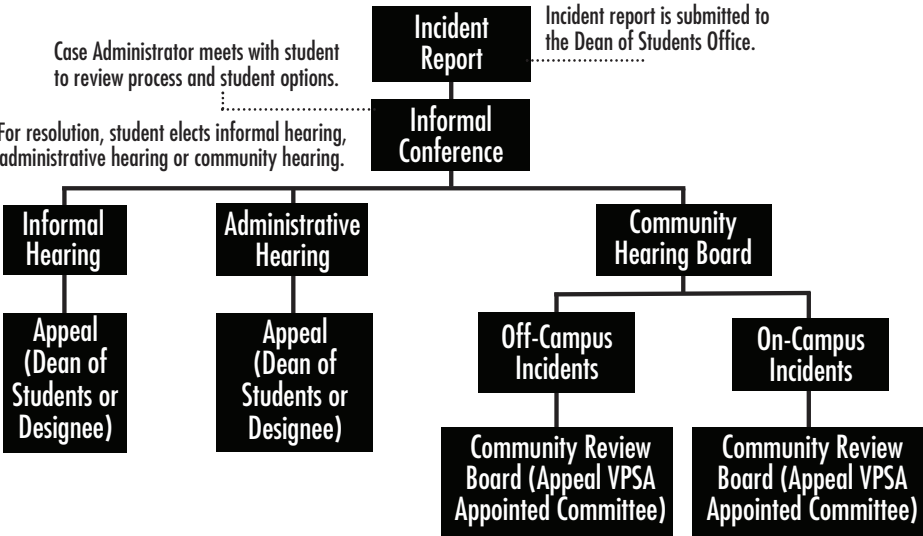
Incident Report

Incident report is submitted to the Dean of Students Office.

Case Administrator meets with student to review process and student options.

Informal Conference

For resolution, student elects informal hearing, administrative hearing or community hearing.

Informal Hearing

Administrative Hearing

Community Hearing Board

Appeal (Dean of Students or Designee)

Appeal (Dean of Students or Designee)

Off-Campus Incidents

On-Campus Incidents

Community Review Board (Appeal VPSA Appointed Committee)

Community Review Board (Appeal VPSA Appointed Committee)